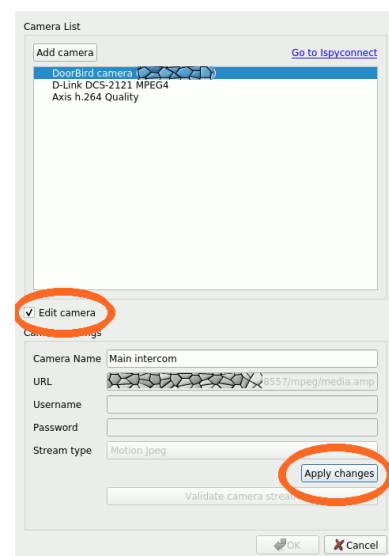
Camera List

Add camera

Go to Ispyconnect

DoorBird camera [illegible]
D-Link DCS-2121 MPEG4
Axis h.264 Quality

✓ Edit camera

Camera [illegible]

Camera Name Main intercom

URL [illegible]8557/mpeg/media.amp

Username

Password

Stream type Motion Jpeg

Apply changes

Validate camera strea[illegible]

OK

Cancel